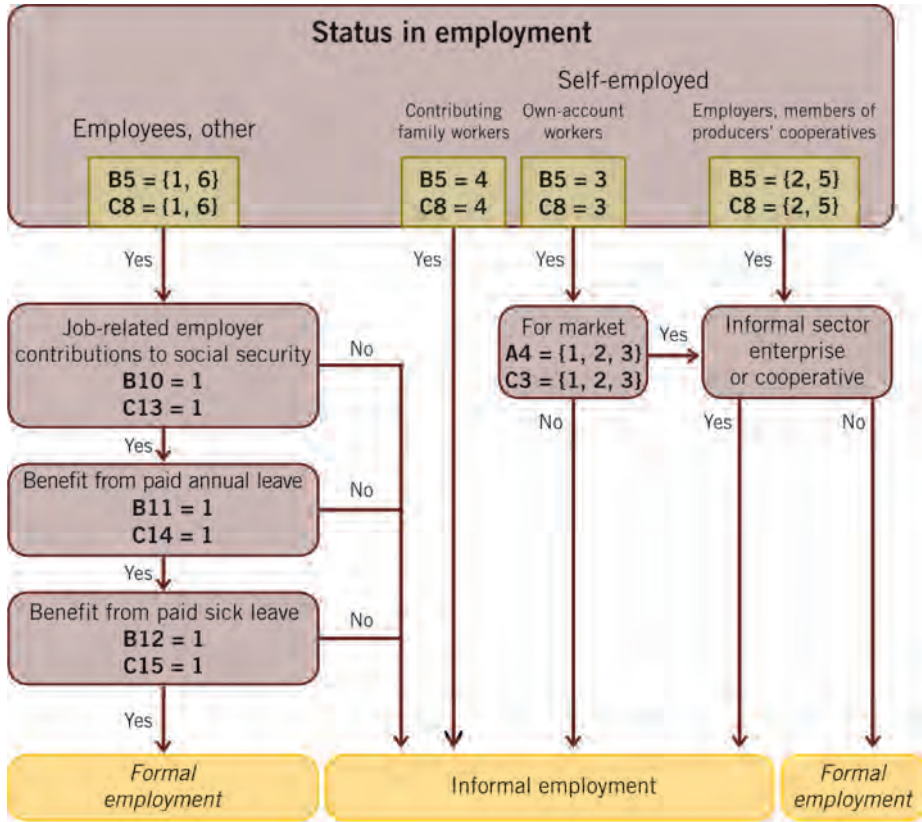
Status in employment

Self-employed

Employees, other

Contributing family workers

Own-account workers

Employers, members of producers' cooperatives

B5 = {1, 6}
C8 = {1, 6}

B5 = 4
C8 = 4

B5 = 3
C8 = 3

B5 = {2, 5}
C8 = {2, 5}

Yes

Yes

Yes

Yes

Job-related employer contributions to social security
B10 = 1
C13 = 1

No

For market
A4 = {1, 2, 3}
C3 = {1, 2, 3}

Yes

Informal sector enterprise or cooperative

No

Yes

No

Yes

Benefit from paid annual leave
B11 = 1
C14 = 1

No

Yes

Benefit from paid sick leave
B12 = 1
C15 = 1

No

Yes

Formal employment

Informal employment

Formal employment